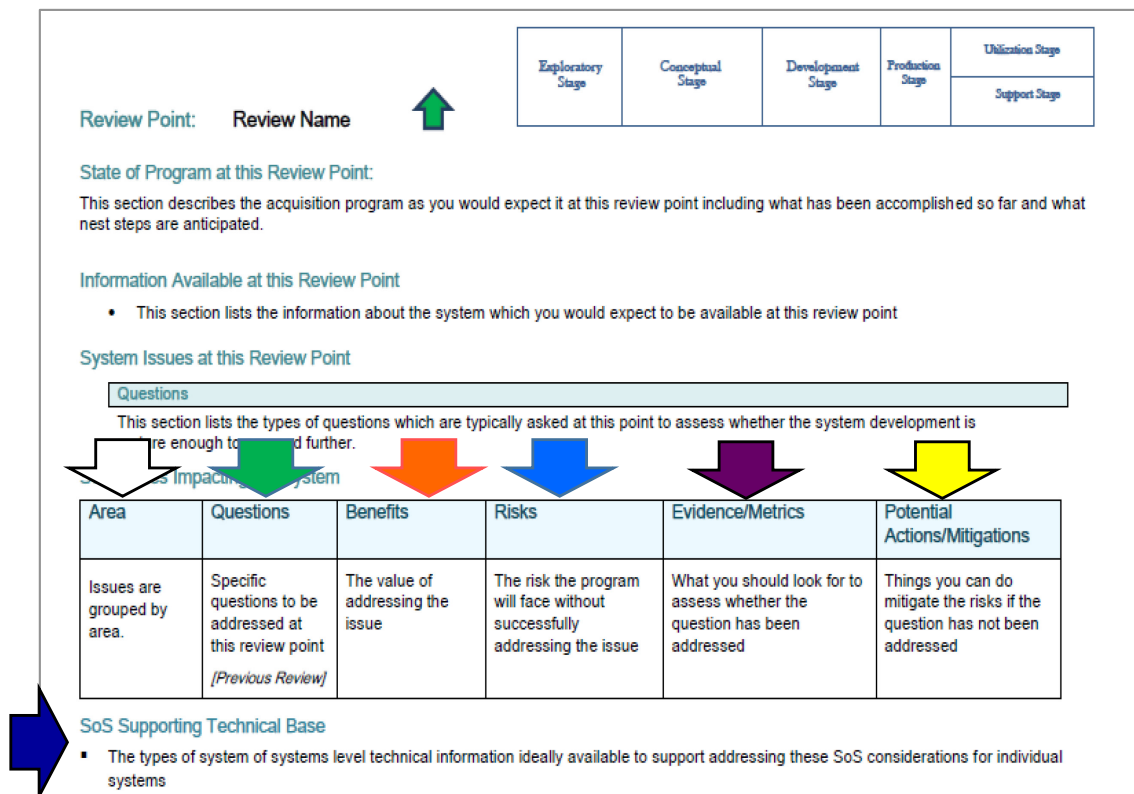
| Exploratory Stage | Conceptual Stage | Development Stage | Production Stage | Utilization Stage |
|---|---|---|---|---|
| | | | | Support Stage |

Review Point: Review Name

State of Program at this Review Point:

This section describes the acquisition program as you would expect it at this review point including what has been accomplished so far and what nest steps are anticipated.

Information Available at this Review Point

• This section lists the information about the system which you would expect to be available at this review point

System Issues at this Review Point

Questions

This section lists the types of questions which are typically asked at this point to assess whether the system development is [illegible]re enough to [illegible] further.

S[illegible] Impactin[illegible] System

| Area | Questions | Benefits | Risks | Evidence/Metrics | Potential Actions/Mitigations |
|---|---|---|---|---|---|
| Issues are grouped by area. | Specific questions to be addressed at this review point [Previous Review] | The value of addressing the issue | The risk the program will face without successfully addressing the issue | What you should look for to assess whether the question has been addressed | Things you can do mitigate the risks if the question has not been addressed |

SoS Supporting Technical Base

▪ The types of system of systems level technical information ideally available to support addressing these SoS considerations for individual systems